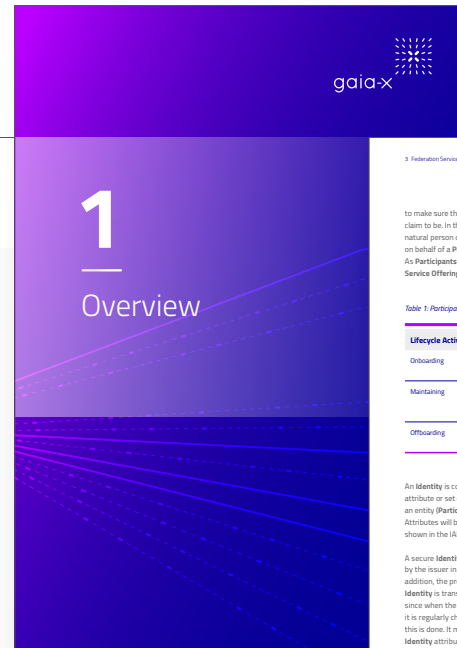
gaia-x

1

Overview

3 Federation Servic

to make sure th claim to be. In th natural person on behalf of a P As Participants Service Offering

Table 1: Participa

| Lifecycle Acti |
|---|
| Onboarding |
| Maintaining |
| Offboarding |

An Identity is co attribute or set an entity (Partic Attributes will b shown in the IA

A secure Identi by the issuer in addition, the pr Identity is trans since when the it is regularly ch this is done. It m Identity attribu